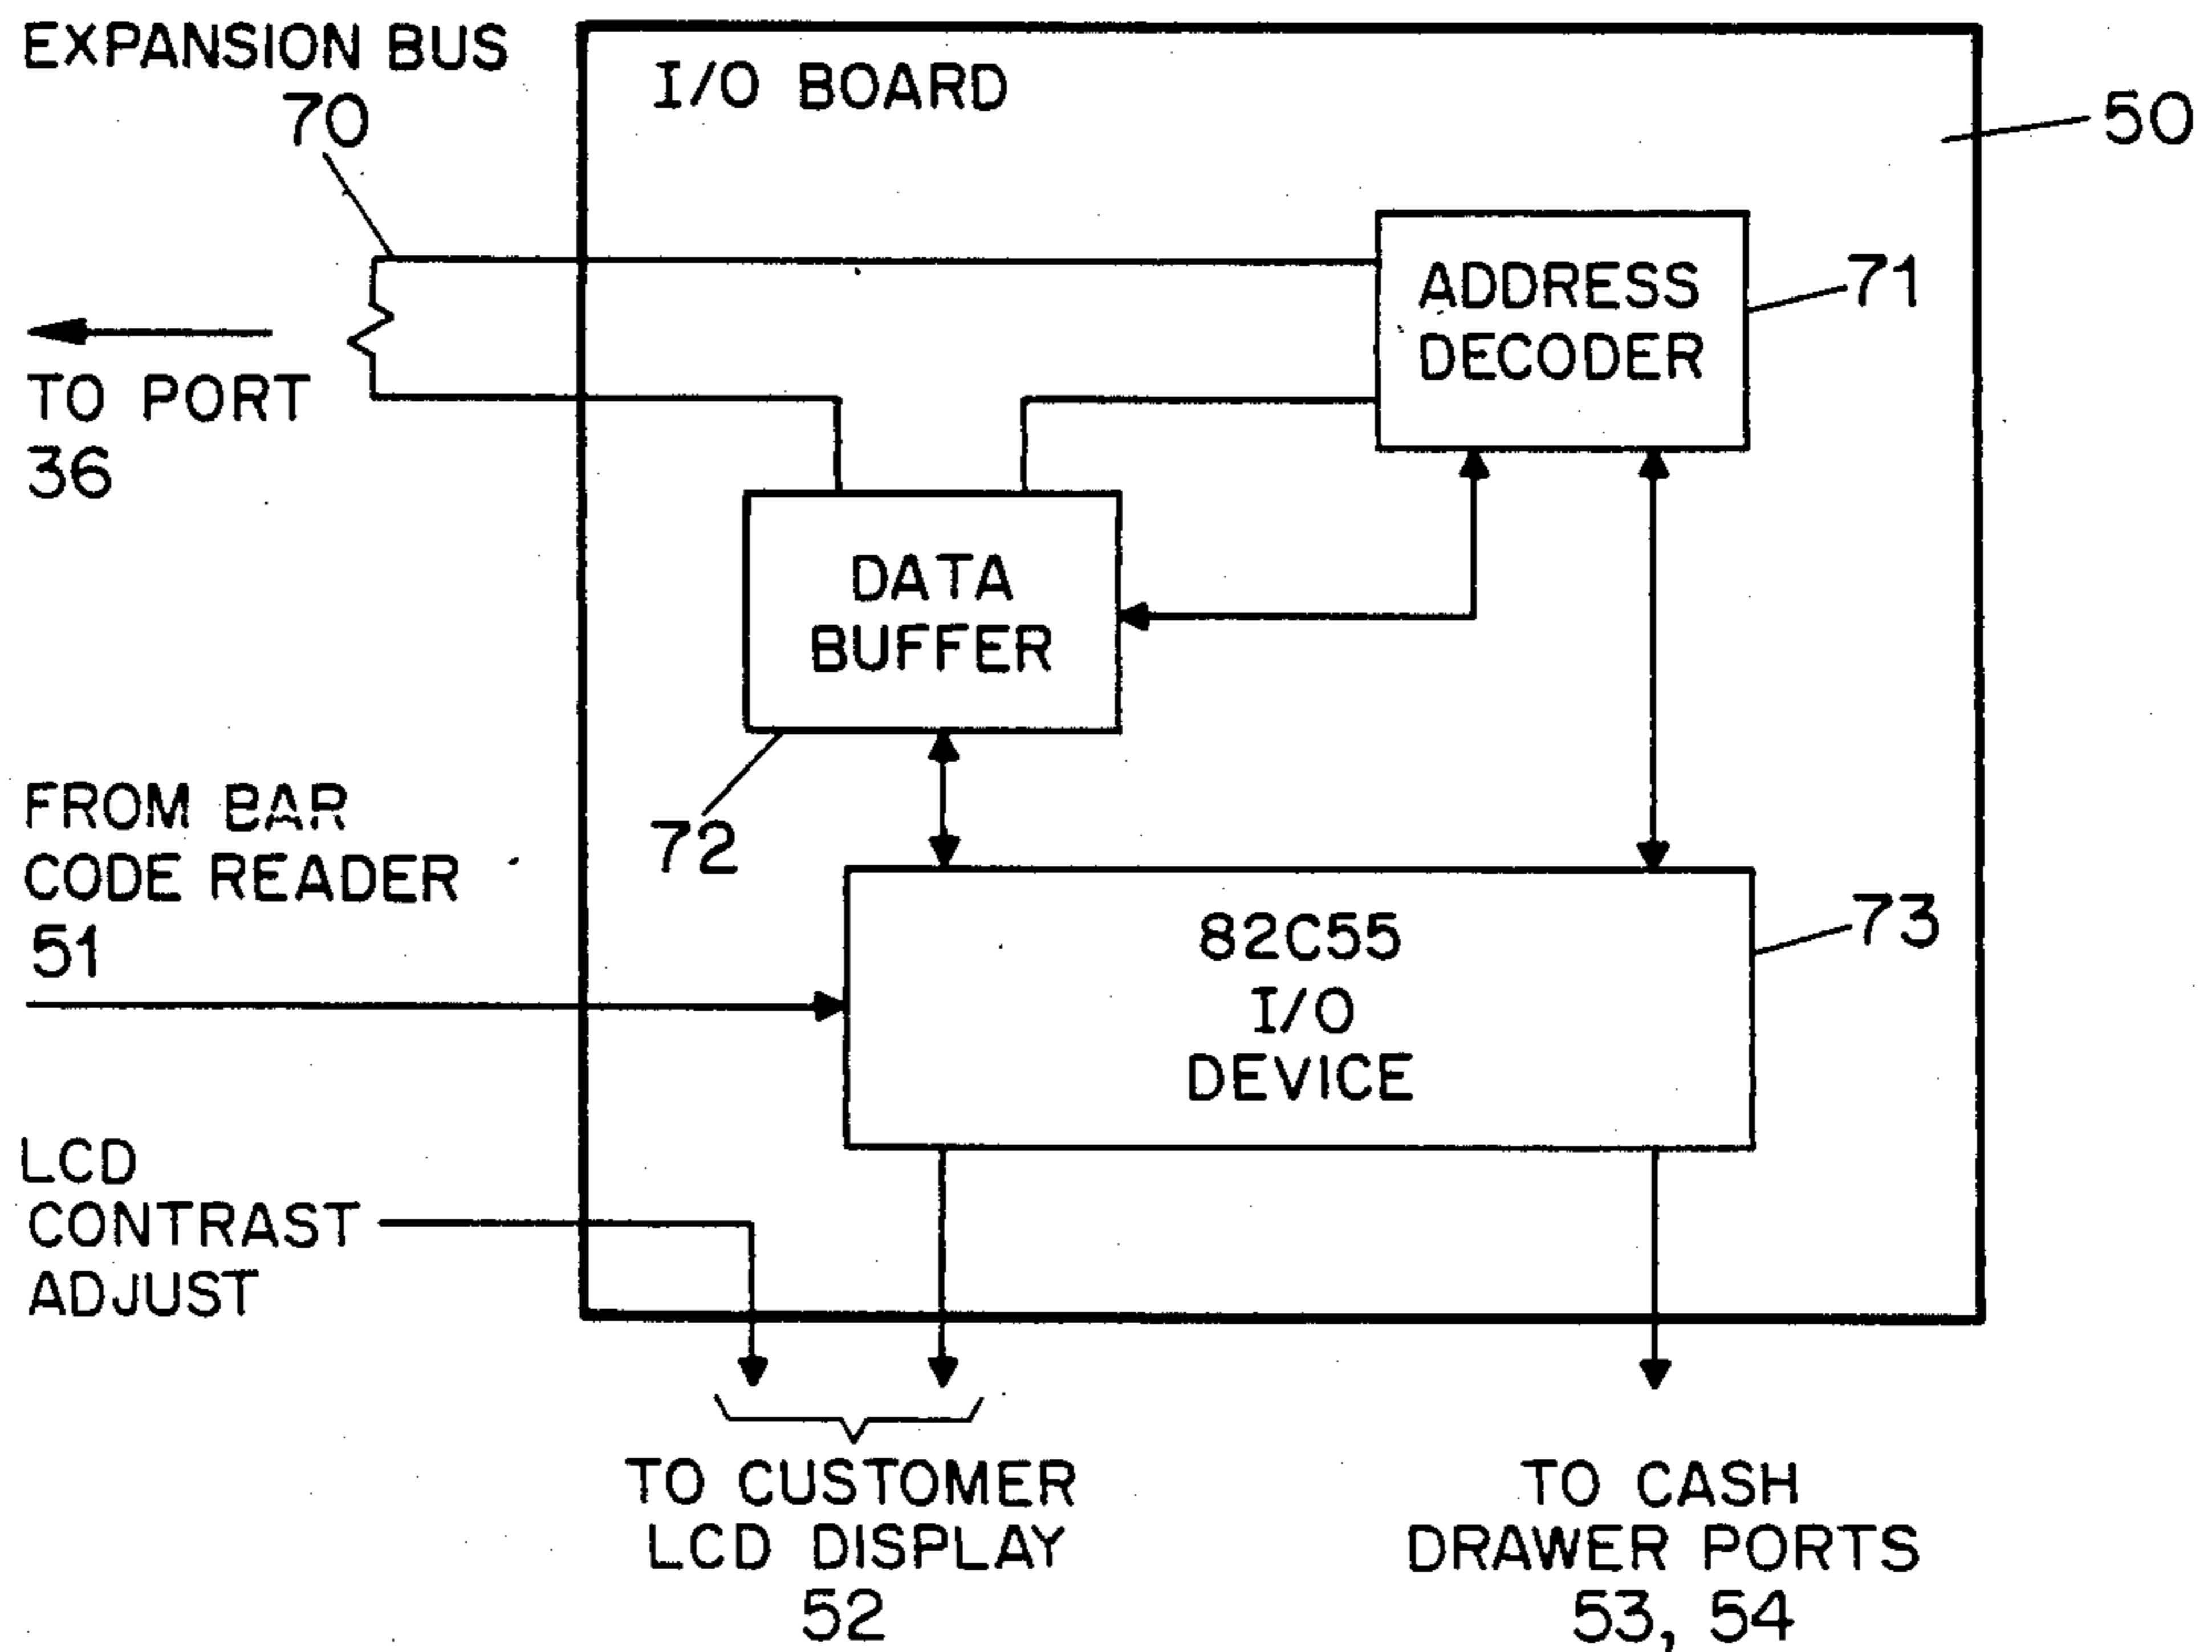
EXPANSION BUS
70

I/O BOARD

50

ADDRESS DECODER

71

TO PORT
36

DATA BUFFER

72

FROM BAR CODE READER
51

82C55
I/O
DEVICE

73

LCD CONTRAST ADJUST

TO CUSTOMER LCD DISPLAY
52

TO CASH DRAWER PORTS
53, 54